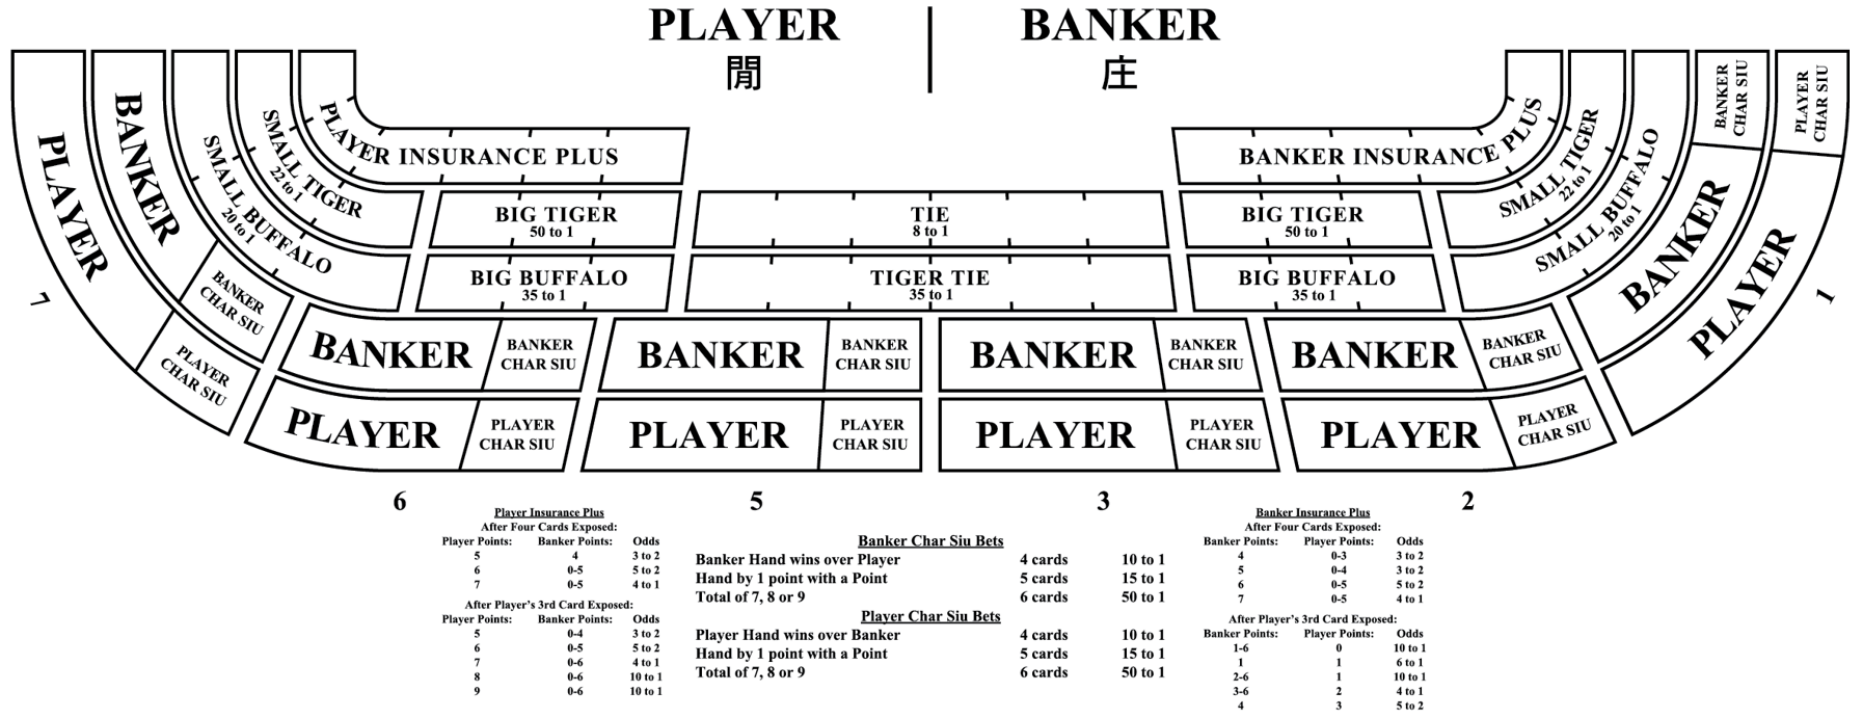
PLAYER
閒

BANKER
庄

PLAYER

BANKER

SMALL BUFFALO
20 to 1

SMALL TIGER
22 to 1

PLAYER INSURANCE PLUS

BIG TIGER
50 to 1

BIG BUFFALO
35 to 1

TIE
8 to 1

TIGER TIE
35 to 1

BIG TIGER
50 to 1

BIG BUFFALO
35 to 1

BANKER INSURANCE PLUS

SMALL TIGER
22 to 1

SMALL BUFFALO
20 to 1

BANKER CHAR SIU

PLAYER CHAR SIU

BANKER

PLAYER

7

BANKER CHAR SIU

PLAYER CHAR SIU

BANKER
BANKER CHAR SIU

PLAYER
PLAYER CHAR SIU

BANKER
BANKER CHAR SIU

PLAYER
PLAYER CHAR SIU

BANKER
BANKER CHAR SIU

PLAYER
PLAYER CHAR SIU

BANKER
BANKER CHAR SIU

PLAYER
PLAYER CHAR SIU

1

6

5

3

2

Player Insurance Plus
After Four Cards Exposed:

| Player Points: | Banker Points: | Odds |
|---|---|---|
| 5 | 4 | 3 to 2 |
| 6 | 0-5 | 5 to 2 |
| 7 | 0-5 | 4 to 1 |

After Player's 3rd Card Exposed:

| Player Points: | Banker Points: | Odds |
|---|---|---|
| 5 | 0-4 | 3 to 2 |
| 6 | 0-5 | 5 to 2 |
| 7 | 0-6 | 4 to 1 |
| 8 | 0-6 | 10 to 1 |
| 9 | 0-6 | 10 to 1 |

Banker Char Siu Bets

| | | |
|---|---|---|
| Banker Hand wins over Player | 4 cards | 10 to 1 |
| Hand by 1 point with a Point | 5 cards | 15 to 1 |
| Total of 7, 8 or 9 | 6 cards | 50 to 1 |

Player Char Siu Bets

| | | |
|---|---|---|
| Player Hand wins over Banker | 4 cards | 10 to 1 |
| Hand by 1 point with a Point | 5 cards | 15 to 1 |
| Total of 7, 8 or 9 | 6 cards | 50 to 1 |

Banker Insurance Plus
After Four Cards Exposed:

| Banker Points: | Player Points: | Odds |
|---|---|---|
| 4 | 0-3 | 3 to 2 |
| 5 | 0-4 | 3 to 2 |
| 6 | 0-5 | 5 to 2 |
| 7 | 0-5 | 4 to 1 |

After Player's 3rd Card Exposed:

| Banker Points: | Player Points: | Odds |
|---|---|---|
| 1-6 | 0 | 10 to 1 |
| 1 | 1 | 6 to 1 |
| 2-6 | 1 | 10 to 1 |
| 3-6 | 2 | 4 to 1 |
| 4 | 3 | 5 to 2 |